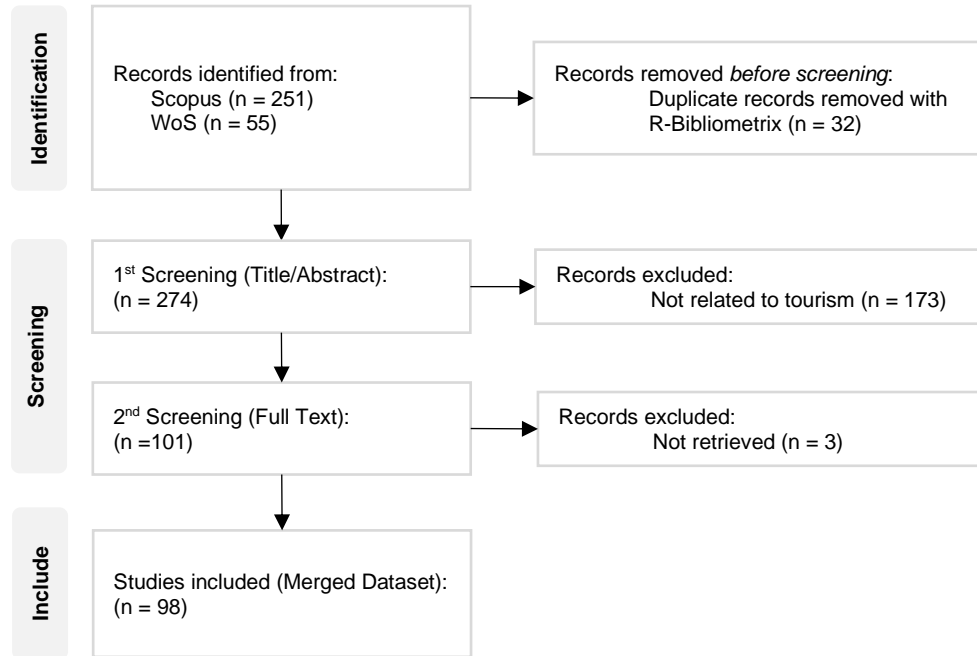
Identification

Records identified from:
Scopus (n = 251)
WoS (n = 55)

Records removed *before screening*:
Duplicate records removed with R-Bibliometrix (n = 32)

Screening

1$^{st}$ Screening (Title/Abstract):
(n = 274)

Records excluded:
Not related to tourism (n = 173)

2$^{nd}$ Screening (Full Text):
(n =101)

Records excluded:
Not retrieved (n = 3)

Include

Studies included (Merged Dataset):
(n = 98)